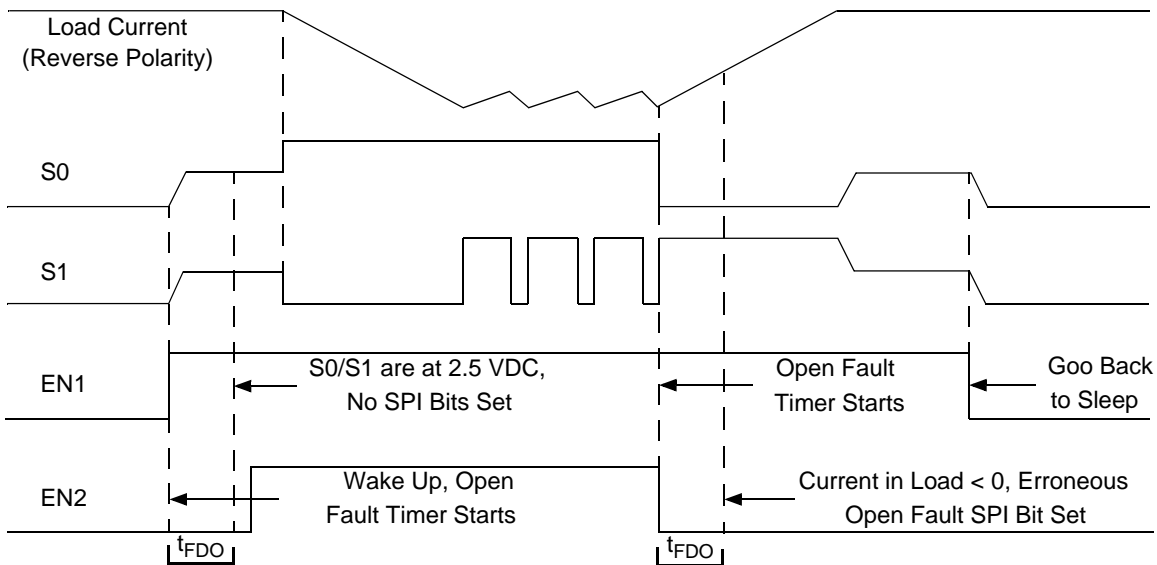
Load Current
(Reverse Polarity)

S0

S1

EN1

S0/S1 are at 2.5 VDC,
No SPI Bits Set

Open Fault
Timer Starts

Goo Back
to Sleep

EN2

Wake Up, Open
Fault Timer Starts

Current in Load < 0, Erroneous
Open Fault SPI Bit Set

$t_{FDO}$

$t_{FDO}$